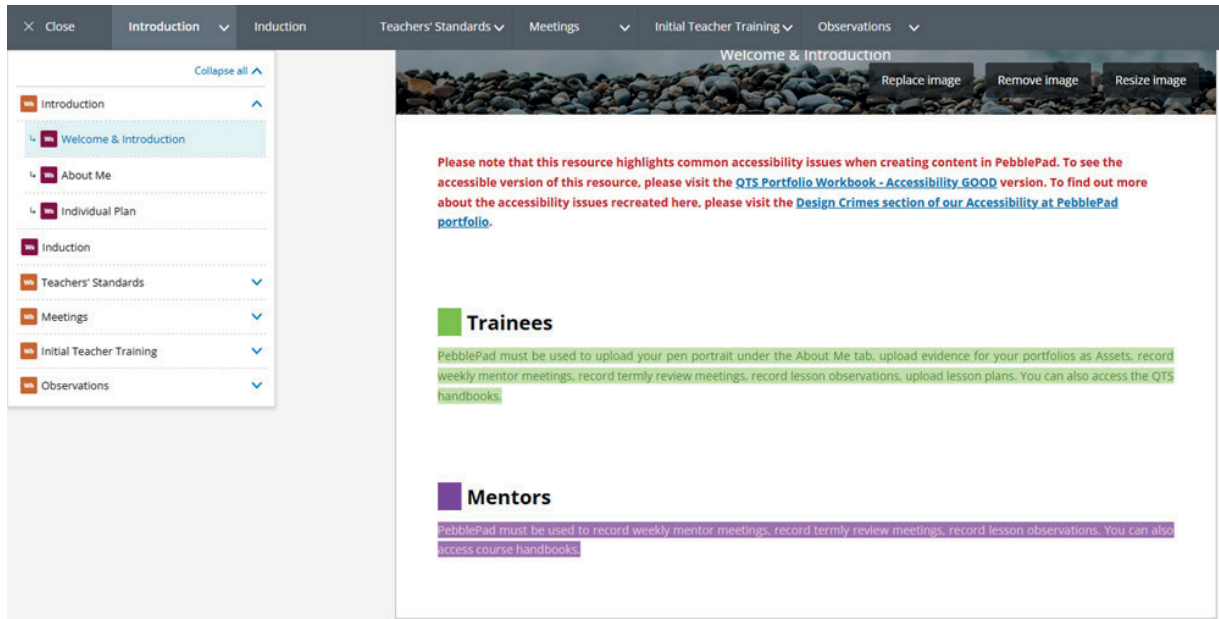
× Close Introduction Induction Teachers' Standards Meetings Initial Teacher Training Observations

Collapse all

Wb Introduction

Wb Welcome & Introduction

Wb About Me

Wb Individual Plan

Wb Induction

Wb Teachers' Standards

Wb Meetings

Wb Initial Teacher Training

Wb Observations

Welcome & Introduction

Replace image Remove image Resize image

Please note that this resource highlights common accessibility issues when creating content in PebblePad. To see the accessible version of this resource, please visit the QTS Portfolio Workbook - Accessibility GOOD version. To find out more about the accessibility issues recreated here, please visit the Design Crimes section of our Accessibility at PebblePad portfolio.

Trainees

PebblePad must be used to upload your pen portrait under the About Me tab, upload evidence for your portfolios as Assets, record weekly mentor meetings, record termly review meetings, record lesson observations, upload lesson plans. You can also access the QTS handbooks.

Mentors

PebblePad must be used to record weekly mentor meetings, record termly review meetings, record lesson observations. You can also access course handbooks.